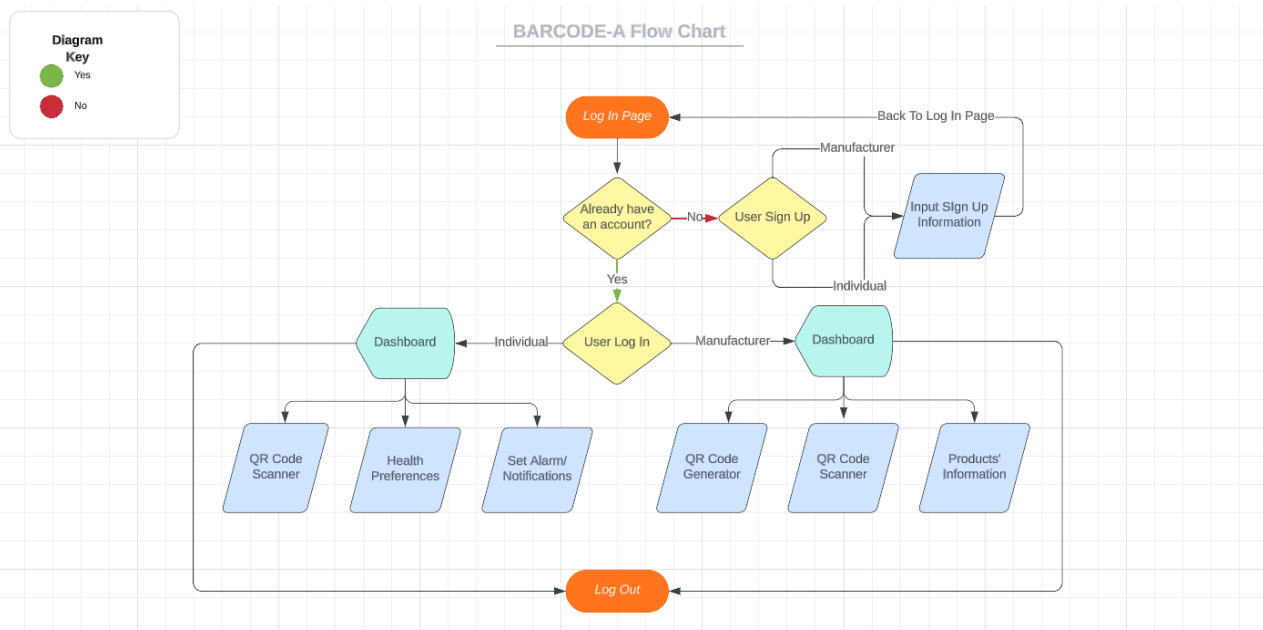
Diagram Key

Yes

No

BARCODE-A Flow Chart

Log In Page

Back To Log In Page

Manufacturer

Already have an account?

No

User Sign Up

Input Sign Up Information

Individual

Yes

Dashboard

Individual

User Log In

Manufacturer

Dashboard

QR Code Scanner

Health Preferences

Set Alarm/ Notifications

QR Code Generator

QR Code Scanner

Products' Information

Log Out